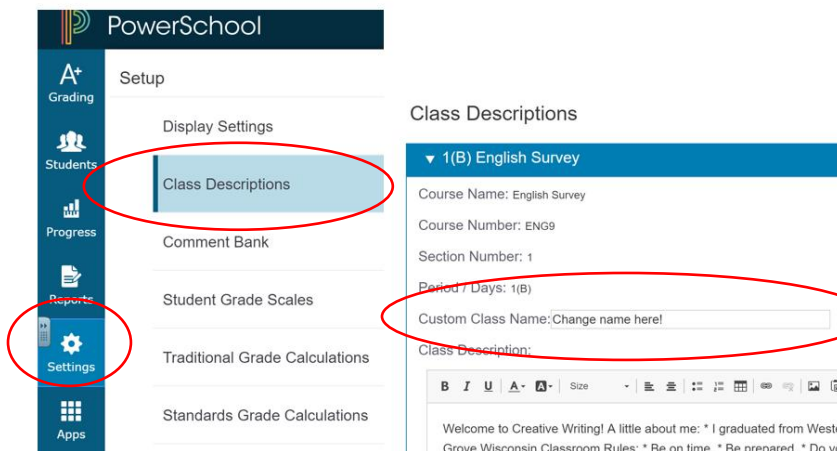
PowerSchool

A+
Grading

Students

Progress

Reports

Settings

Apps

Setup

Display Settings

Class Descriptions

Comment Bank

Student Grade Scales

Traditional Grade Calculations

Standards Grade Calculations

Class Descriptions

▾ 1(B) English Survey

Course Name: English Survey

Course Number: ENG9

Section Number: 1

Period / Days: 1(B)

Custom Class Name: Change name here!

Class Description:

B I U A· A· Size

Welcome to Creative Writing! A little about me: * I graduated from West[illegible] Grove Wisconsin Classroom Rules: * Be on time. * Be prepared. * Do y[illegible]